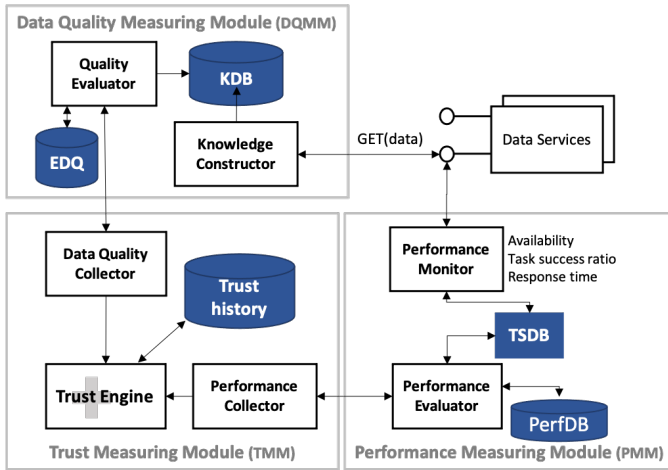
Data Quality Measuring Module (DQMM)

Quality Evaluator

KDB

EDQ

Knowledge Constructor

GET(data)

Data Services

Data Quality Collector

Trust history

Trust Engine

Performance Collector

Trust Measuring Module (TMM)

Performance Monitor

Availability
Task success ratio
Response time

TSDB

Performance Evaluator

PerfDB

Performance Measuring Module (PMM)